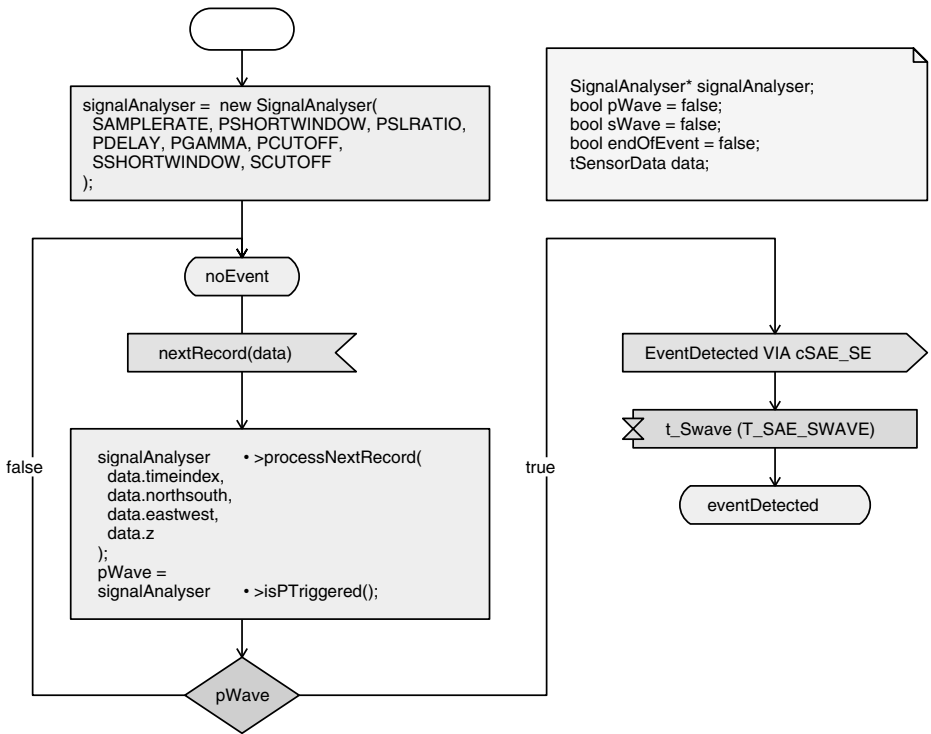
signalAnalyser = new SignalAnalyser(
SAMPLERATE, PSHORTWINDOW, PSLRATIO,
PDELAY, PGAMMA, PCUTOFF,
SSHORTWINDOW, SCUTOFF
);

SignalAnalyser* signalAnalyser;
bool pWave = false;
bool sWave = false;
bool endOfEvent = false;
tSensorData data;

noEvent

nextRecord(data)

signalAnalyser • >processNextRecord(
data.timeindex,
data.northsouth,
data.eastwest,
data.z
);
pWave =
signalAnalyser • >isPTriggered();

false

true

pWave

EventDetected VIA cSAE_SE

t_Swave (T_SAE_SWAVE)

eventDetected